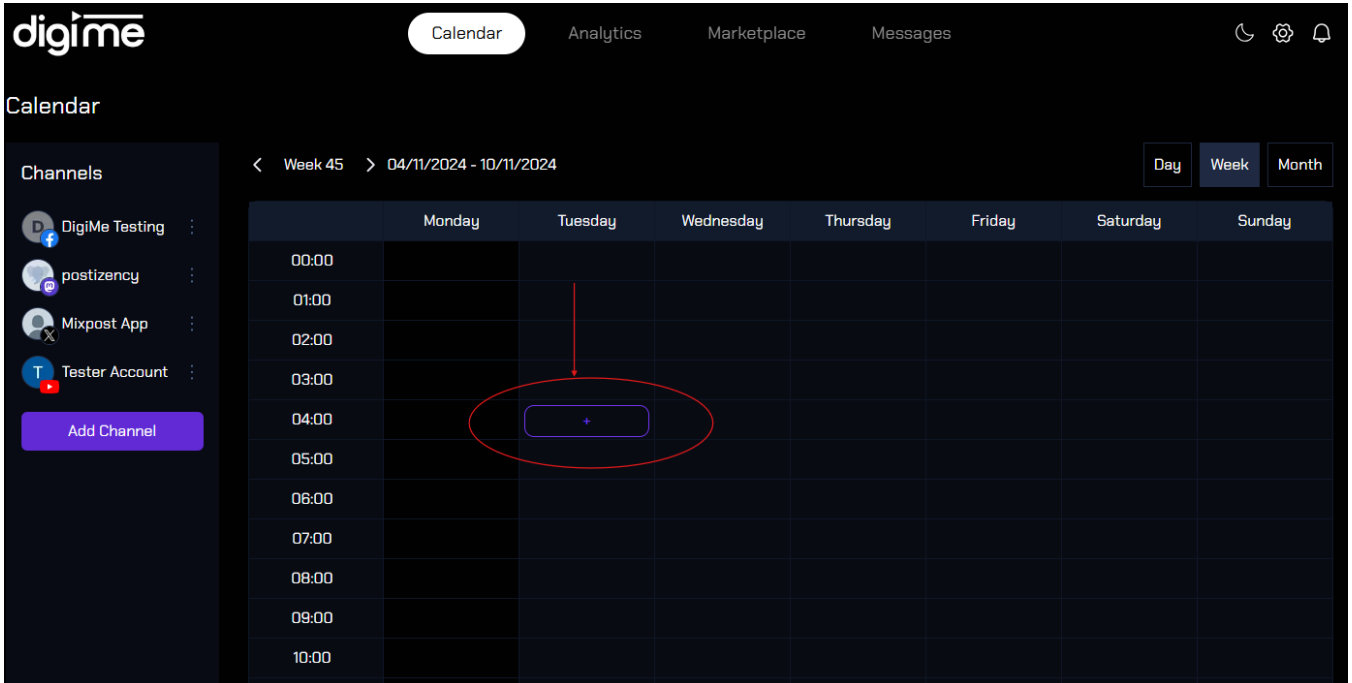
digime

Calendar Analytics Marketplace Messages

Calendar

Channels

D DigiMe Testing

postizency

Mixpost App

T Tester Account

Add Channel

Week 45 04/11/2024 - 10/11/2024

Day Week Month

| | Monday | Tuesday | Wednesday | Thursday | Friday | Saturday | Sunday |
|---|---|---|---|---|---|---|---|
| 00:00 | | | | | | | |
| 01:00 | | | | | | | |
| 02:00 | | | | | | | |
| 03:00 | | | | | | | |
| 04:00 | | + | | | | | |
| 05:00 | | | | | | | |
| 06:00 | | | | | | | |
| 07:00 | | | | | | | |
| 08:00 | | | | | | | |
| 09:00 | | | | | | | |
| 10:00 | | | | | | | |